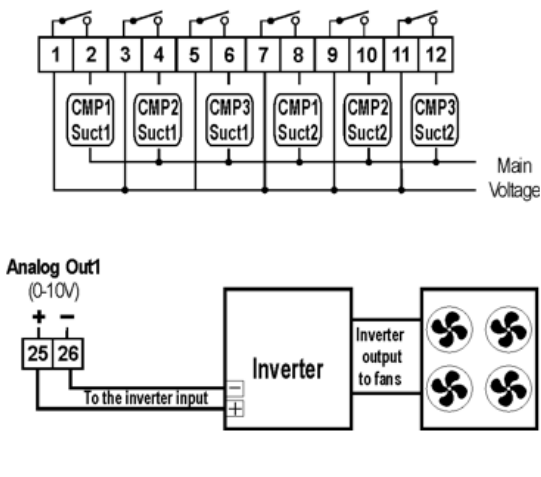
1 2 3 4 5 6 7 8 9 10 11 12

CMP1 Suct1
CMP2 Suct1
CMP3 Suct1
CMP1 Suct2
CMP2 Suct2
CMP3 Suct2

Main Voltage

Analog Out1
(0-10V)
+ −
25 26

To the inverter input

−
+

Inverter

Inverter output to fans